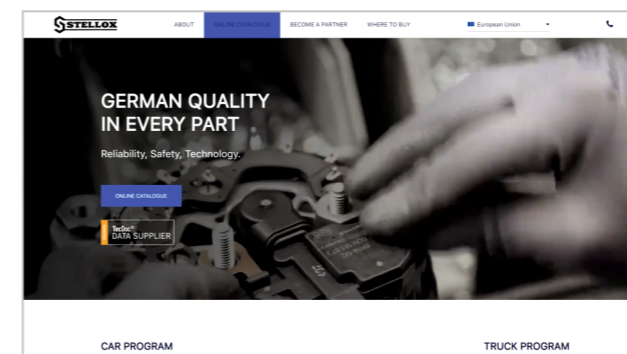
STELLOX

ABOUT ONLINE CATALOGUE BECOME A PARTNER WHERE TO BUY European Union

GERMAN QUALITY IN EVERY PART

Reliability, Safety, Technology.

ONLINE CATALOGUE

TecDoc DATA SUPPLIER

CAR PROGRAM

TRUCK PROGRAM